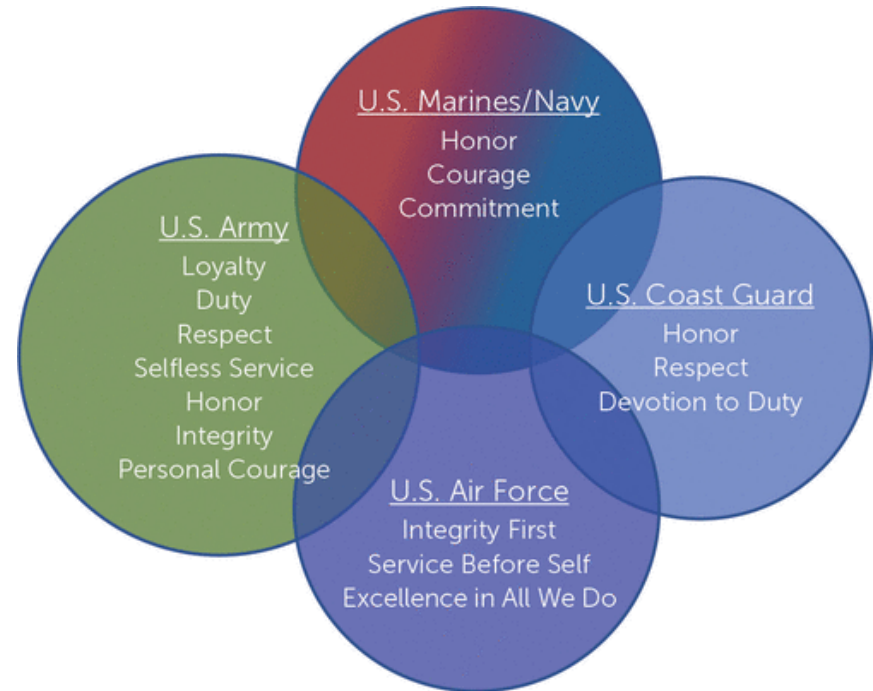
U.S. Marines/Navy
Honor
Courage
Commitment

U.S. Army
Loyalty
Duty
Respect
Selfless Service
Honor
Integrity
Personal Courage

U.S. Coast Guard
Honor
Respect
Devotion to Duty

U.S. Air Force
Integrity First
Service Before Self
Excellence in All We Do